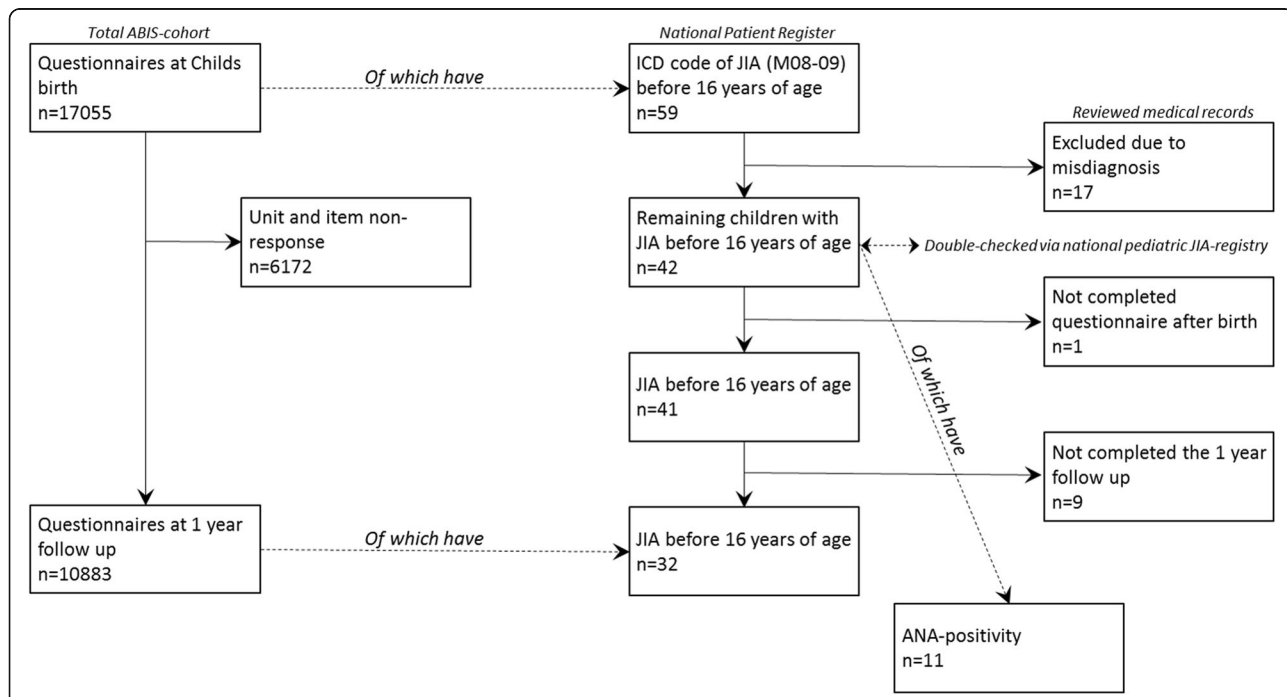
Total ABIS-cohort

Questionnaires at Childs birth
n=17055

Of which have

National Patient Register

ICD code of JIA (M08-09) before 16 years of age
n=59

Reviewed medical records

Excluded due to misdiagnosis
n=17

Unit and item non-response
n=6172

Remaining children with JIA before 16 years of age
n=42

Double-checked via national pediatric JIA-registry

Not completed questionnaire after birth
n=1

Of which have

JIA before 16 years of age
n=41

Not completed the 1 year follow up
n=9

Questionnaires at 1 year follow up
n=10883

Of which have

JIA before 16 years of age
n=32

ANA-positivity
n=11